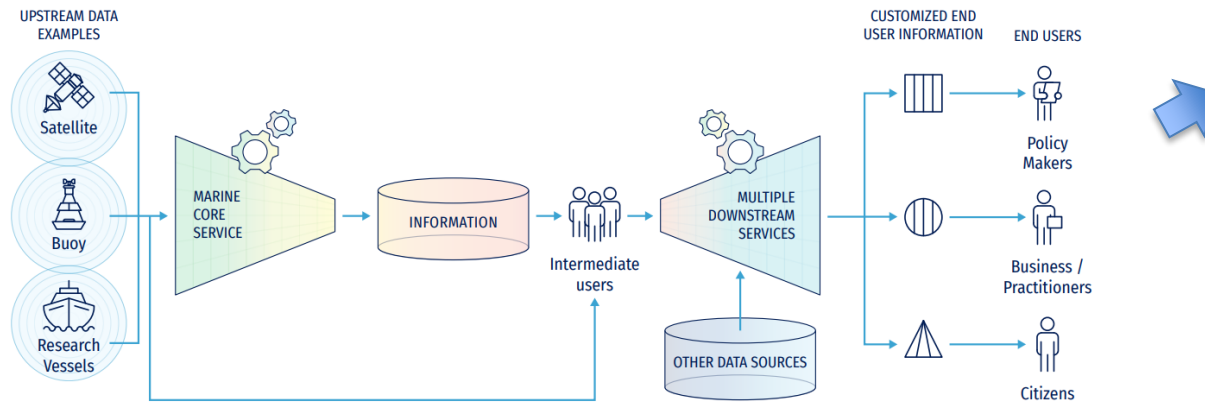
UPSTREAM DATA EXAMPLES

Satellite

Buoy

Research Vessels

MARINE CORE SERVICE

INFORMATION

Intermediate users

MULTIPLE DOWNSTREAM SERVICES

OTHER DATA SOURCES

CUSTOMIZED END USER INFORMATION

END USERS

Policy Makers

Business / Practitioners

Citizens